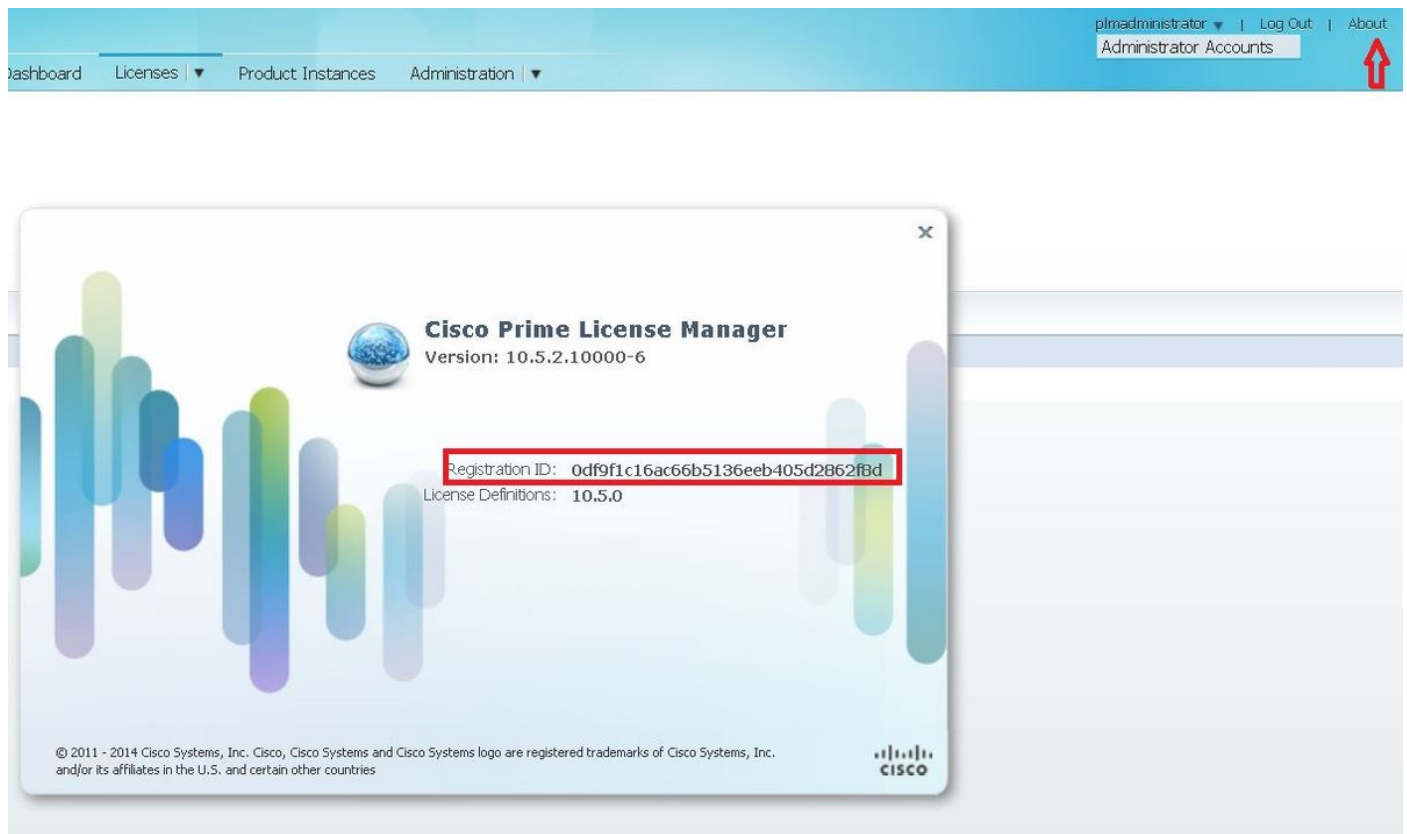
plmadministrator ▾ | Log Out | About
Administrator Accounts

ashboard Licenses | ▾ Product Instances Administration | ▾

×

Cisco Prime License Manager
Version: 10.5.2.10000-6

Registration ID: 0df9f1c16ac66b5136eeb405d2862f8d
License Definitions: 10.5.0

© 2011 - 2014 Cisco Systems, Inc. Cisco, Cisco Systems and Cisco Systems logo are registered trademarks of Cisco Systems, Inc. and/or its affiliates in the U.S. and certain other countries

cisco